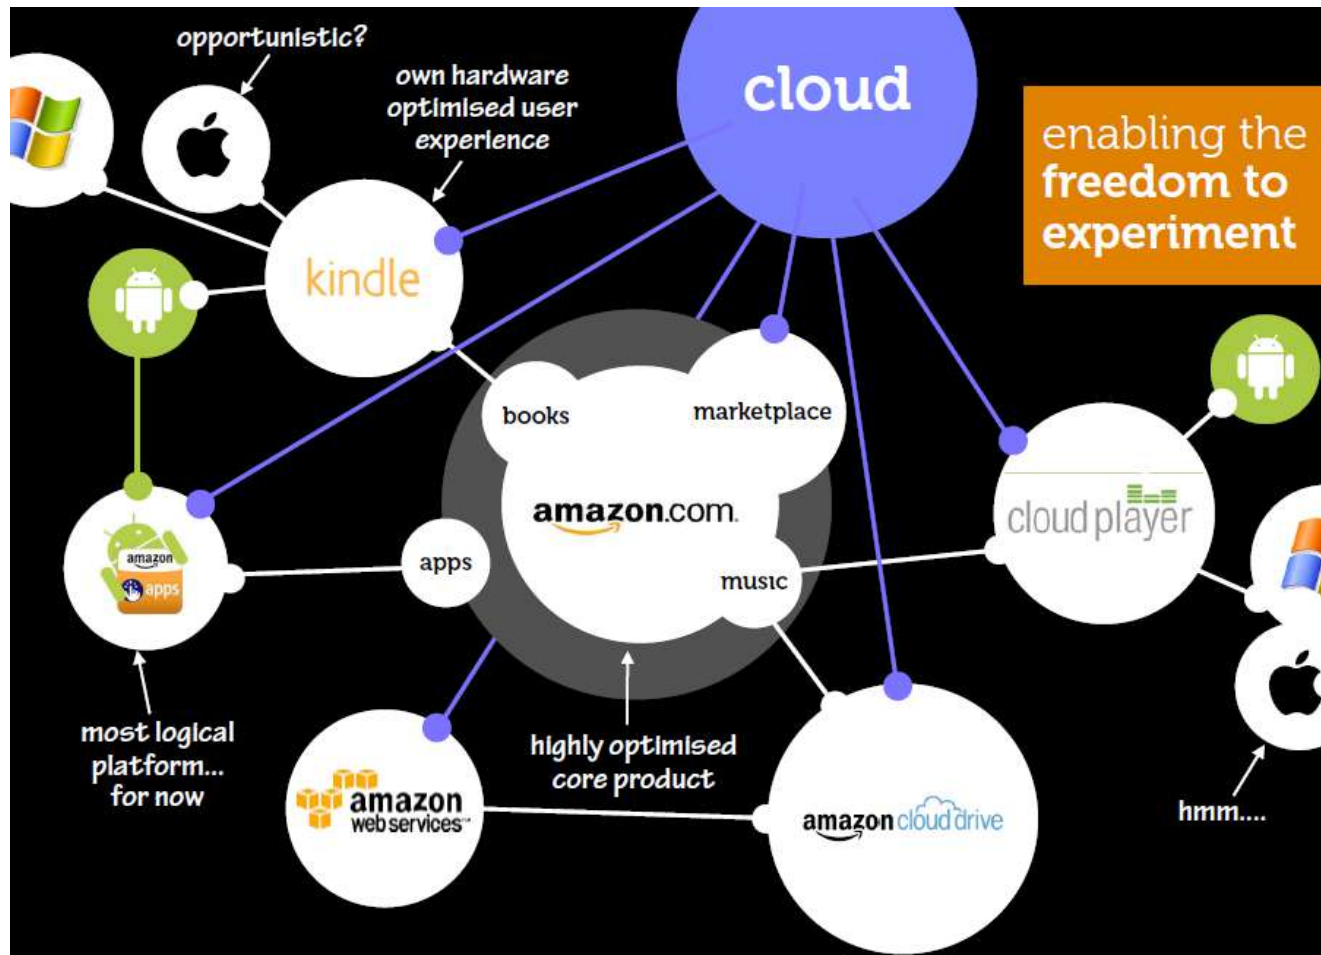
opportunistic?

own hardware optimised user experience

cloud

enabling the freedom to experiment

kindle

books

marketplace

amazon.com

apps

music

cloud player

amazon apps

most logical platform... for now

amazon web services

highly optimised core product

amazon cloud drive

hmm....